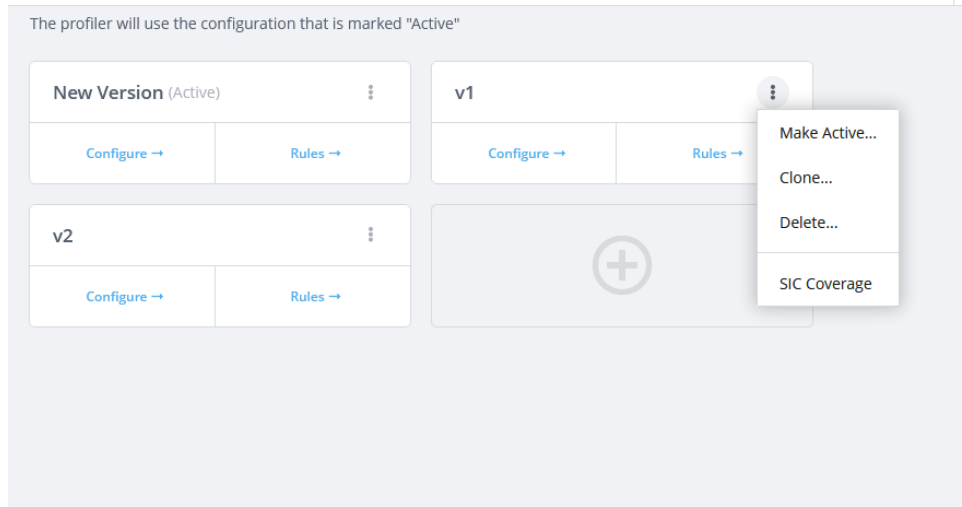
The profiler will use the configuration that is marked "Active"

New Version (Active)

Configure →

Rules →

v1

Configure →

Rules →

Make Active...

Clone...

Delete...

SIC Coverage

v2

Configure →

Rules →